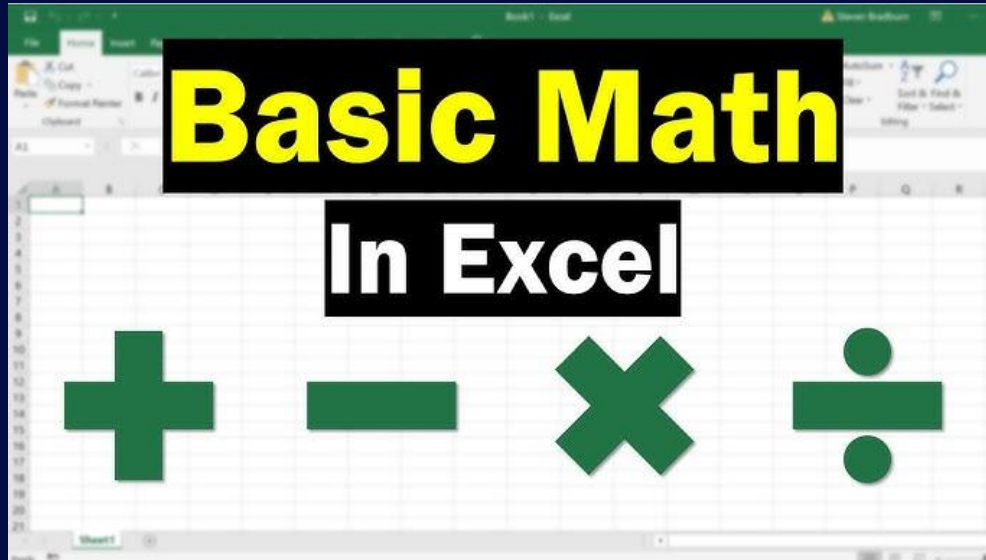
Book1 - Excel
Steven Bradburn
File Home Insert
Cut
Copy
Format Painter
Paste
Clipboard
AutoSum
Fill
Clear
Sort & Filter
Find & Select
Editing
A1
Basic Math
In Excel
A B P Q R
1
2
3
4
5
6
7
8
9
10
11
12
13
14
15
16
17
18
19
20
21
Sheet1